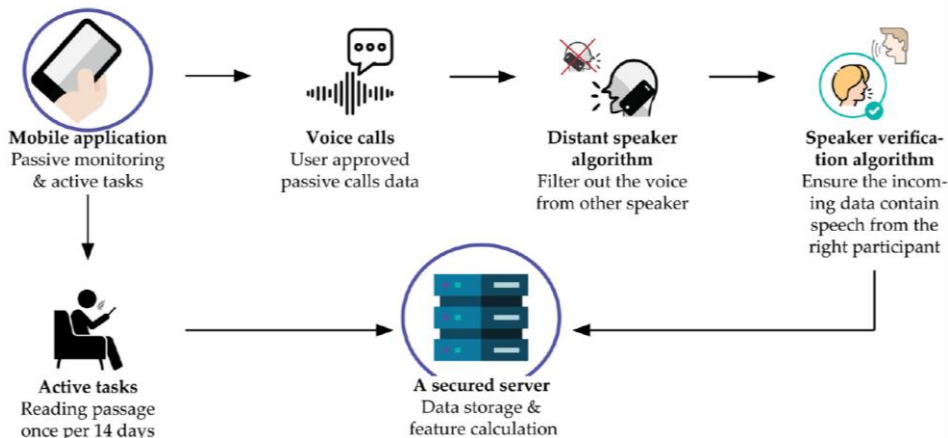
Mobile application
Passive monitoring & active tasks

Voice calls
User approved passive calls data

Distant speaker algorithm
Filter out the voice from other speaker

Speaker verification algorithm
Ensure the incoming data contain speech from the right participant

Active tasks
Reading passage once per 14 days

A secured server
Data storage & feature calculation